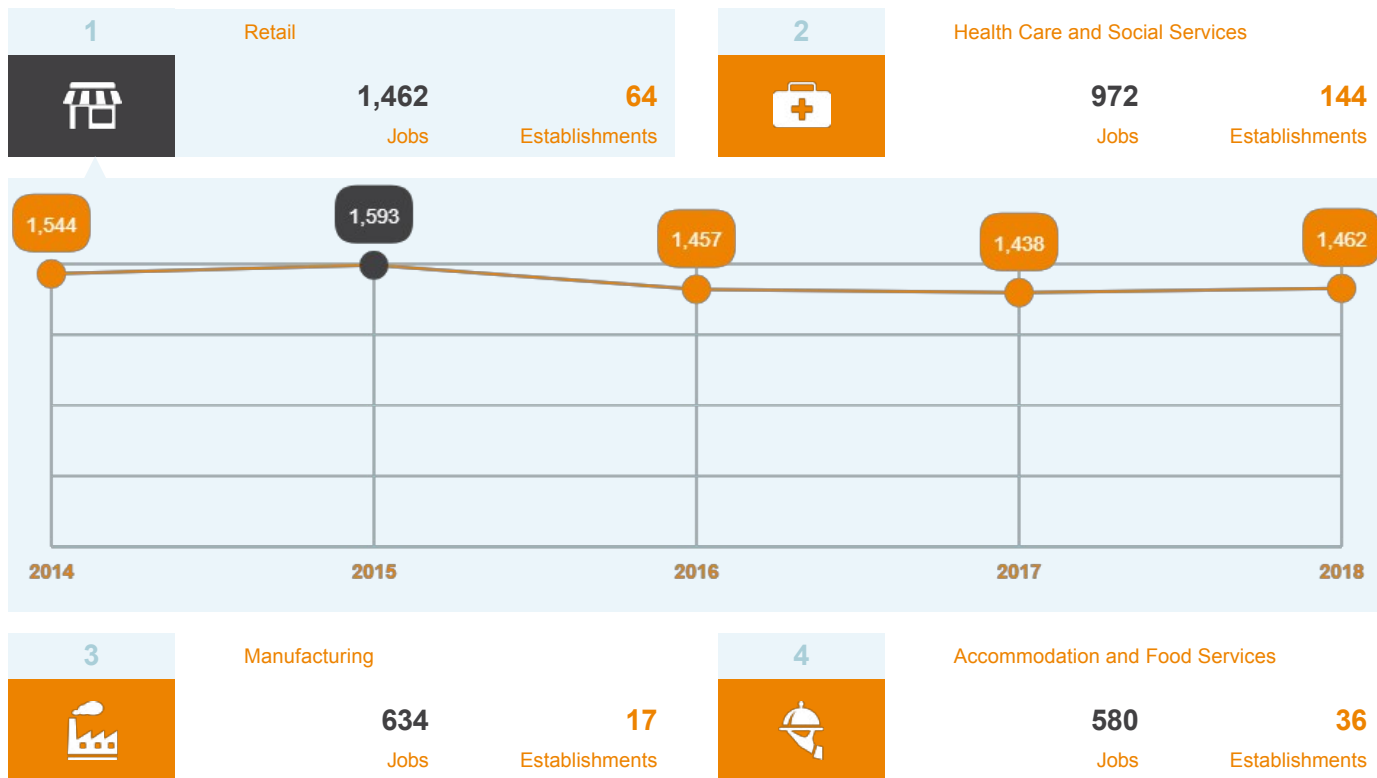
1

Retail

1,462
Jobs

64
Establishments

2

Health Care and Social Services

972
Jobs

144
Establishments

1,544

1,593

1,457

1,438

1,462

2014

2015

2016

2017

2018

3

Manufacturing

634
Jobs

17
Establishments

4

Accommodation and Food Services

580
Jobs

36
Establishments